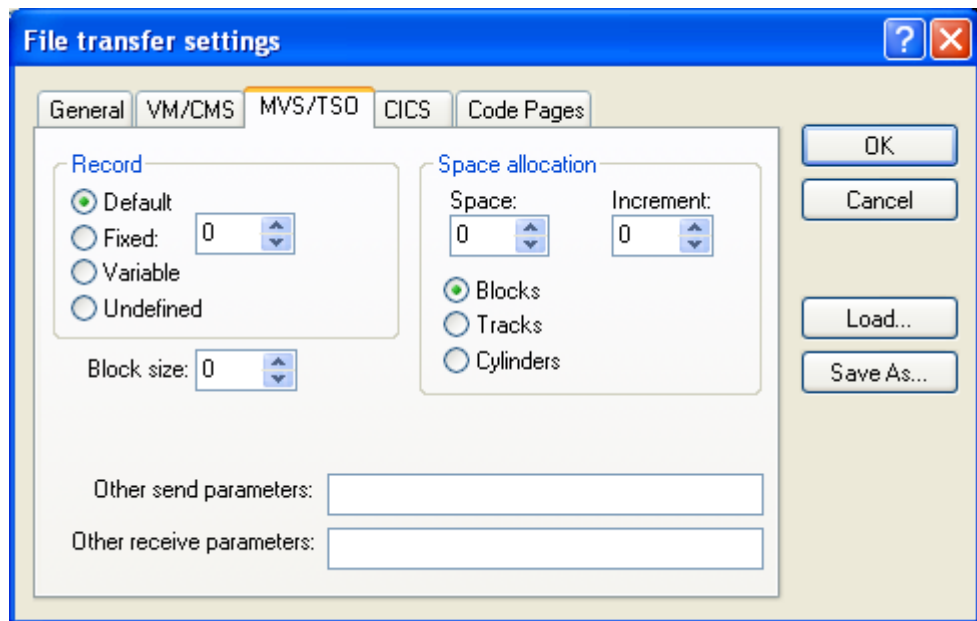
File transfer settings

?

General | VM/CMS | MVS/TSO | CICS | Code Pages

Record
Default
Fixed: 0
Variable
Undefined

Block size: 0

Space allocation
Space: 0
Increment: 0
Blocks
Tracks
Cylinders

Other send parameters:
Other receive parameters:

OK
Cancel
Load...
Save As...